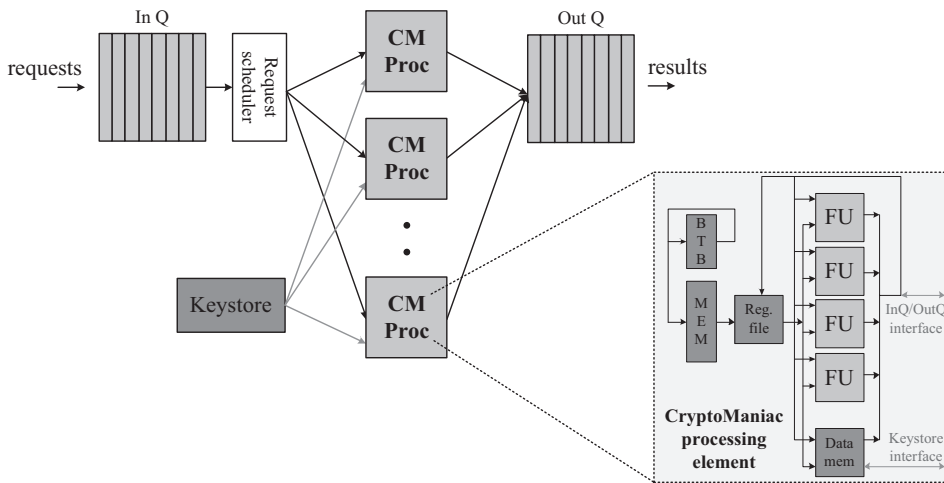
In Q

requests

Request scheduler

CM Proc

CM Proc

CM Proc

Out Q

results

Keystore

B T B

M E M

Reg. file

FU

FU

FU

FU

Data mem

InQ/OutQ interface

Keystore interface

CryptoManiac processing element